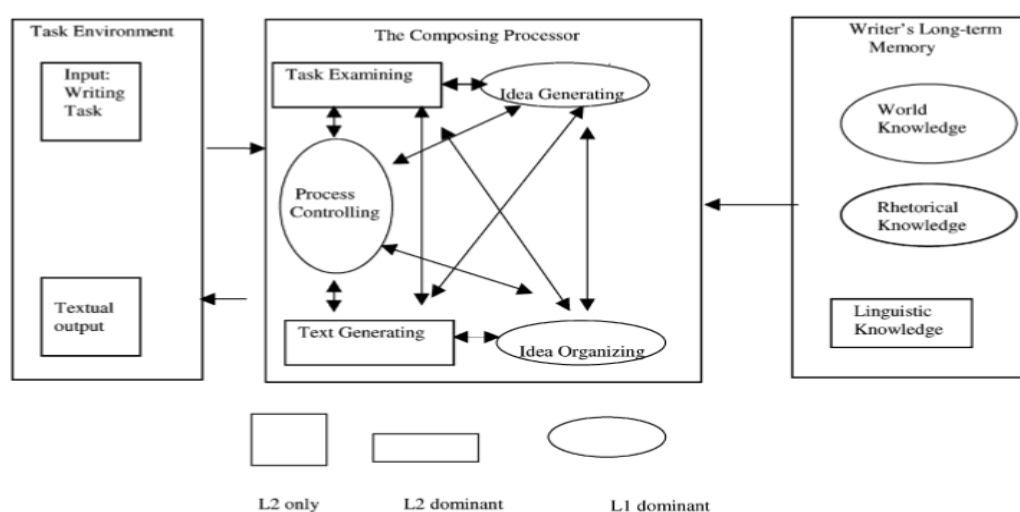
Task Environment

Input: Writing Task

Textual output

The Composing Processor

Task Examining

Idea Generating

Process Controlling

Text Generating

Idea Organizing

Writer's Long-term Memory

World Knowledge

Rhetorical Knowledge

Linguistic Knowledge

L2 only

L2 dominant

L1 dominant